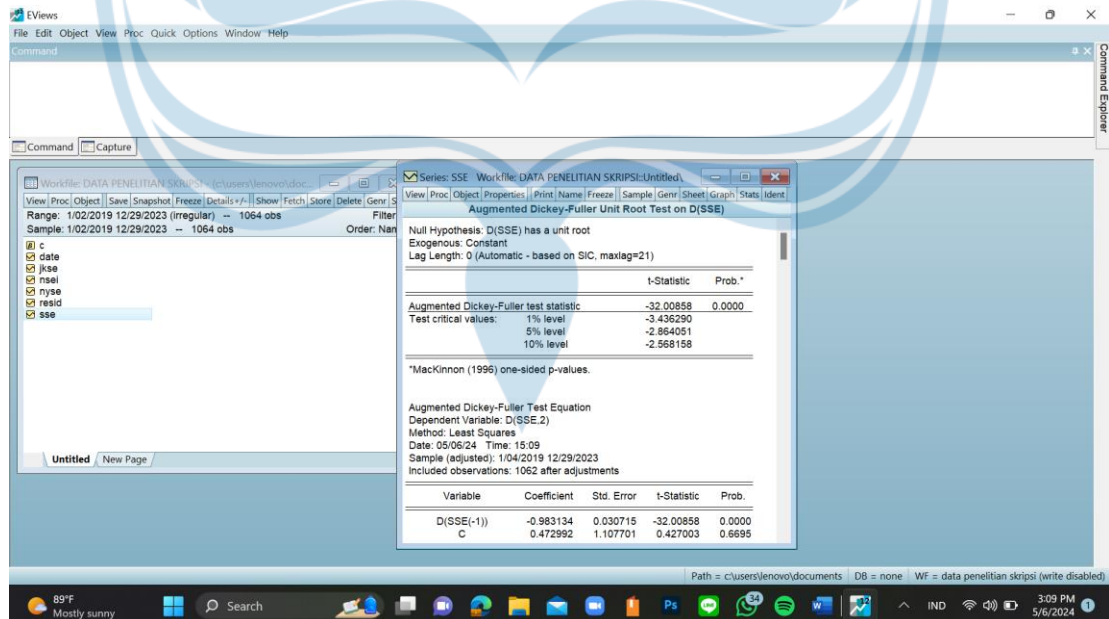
EViews

File Edit Object View Proc Quick Options Window Help

Command

Command Explorer

Command Capture

Workfile: DATA PENELITIAN SKRIPSI - (c:\users\lenovo\doc...

View Proc Object Save Snapshot Freeze Details+/- Show Fetch Store Delete Genr S

Range: 1/02/2019 12/29/2023 (irregular) -- 1064 obs Filter

Sample: 1/02/2019 12/29/2023 -- 1064 obs Order: Nam

c
date
jkse
nsei
nyse
resid
sse

Untitled New Page

Series: SSE Workfile: DATA PENELITIAN SKRIPSI::Untitled\

View Proc Object Properties Print Name Freeze Sample Genr Sheet Graph Stats Ident

Augmented Dickey-Fuller Unit Root Test on D(SSE)

Null Hypothesis: D(SSE) has a unit root
Exogenous: Constant
Lag Length: 0 (Automatic - based on SIC, maxlag=21)

| | | t-Statistic | Prob.* |
|---|---|---|---|
| Augmented Dickey-Fuller test statistic | | -32.00858 | 0.0000 |
| Test critical values: | 1% level | -3.436290 | |
| | 5% level | -2.864051 | |
| | 10% level | -2.568158 | |

*MacKinnon (1996) one-sided p-values.

Augmented Dickey-Fuller Test Equation
Dependent Variable: D(SSE,2)
Method: Least Squares
Date: 05/06/24 Time: 15:09
Sample (adjusted): 1/04/2019 12/29/2023
Included observations: 1062 after adjustments

| Variable | Coefficient | Std. Error | t-Statistic | Prob. |
|---|---|---|---|---|
| D(SSE(-1)) | -0.983134 | 0.030715 | -32.00858 | 0.0000 |
| C | 0.472992 | 1.107701 | 0.427003 | 0.6695 |

Path = c:\users\lenovo\documents DB = none WF = data penelitian skripsi (write disabled)

89°F
Mostly sunny

Search

34

IND

3:09 PM
5/6/2024

1